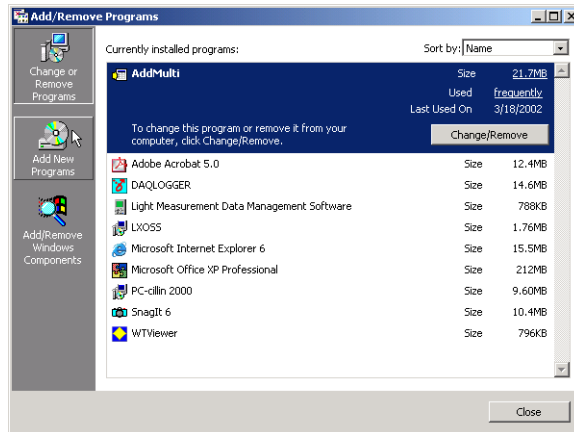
Add/Remove Programs

Change or Remove Programs

Add New Programs

Add/Remove Windows Components

Currently installed programs:

Sort by: Name

AddMulti

Size 21.7MB

Used frequently

Last Used On 3/18/2002

To change this program or remove it from your computer, click Change/Remove.

Change/Remove

| | | |
|---|---|---|
| Adobe Acrobat 5.0 | Size | 12.4MB |
| DAQLOGGER | Size | 14.6MB |
| Light Measurement Data Management Software | Size | 788KB |
| LXOSS | Size | 1.76MB |
| Microsoft Internet Explorer 6 | Size | 15.5MB |
| Microsoft Office XP Professional | Size | 212MB |
| PC-cillin 2000 | Size | 9.60MB |
| SnagIt 6 | Size | 10.4MB |
| WTViewer | Size | 796KB |

Close